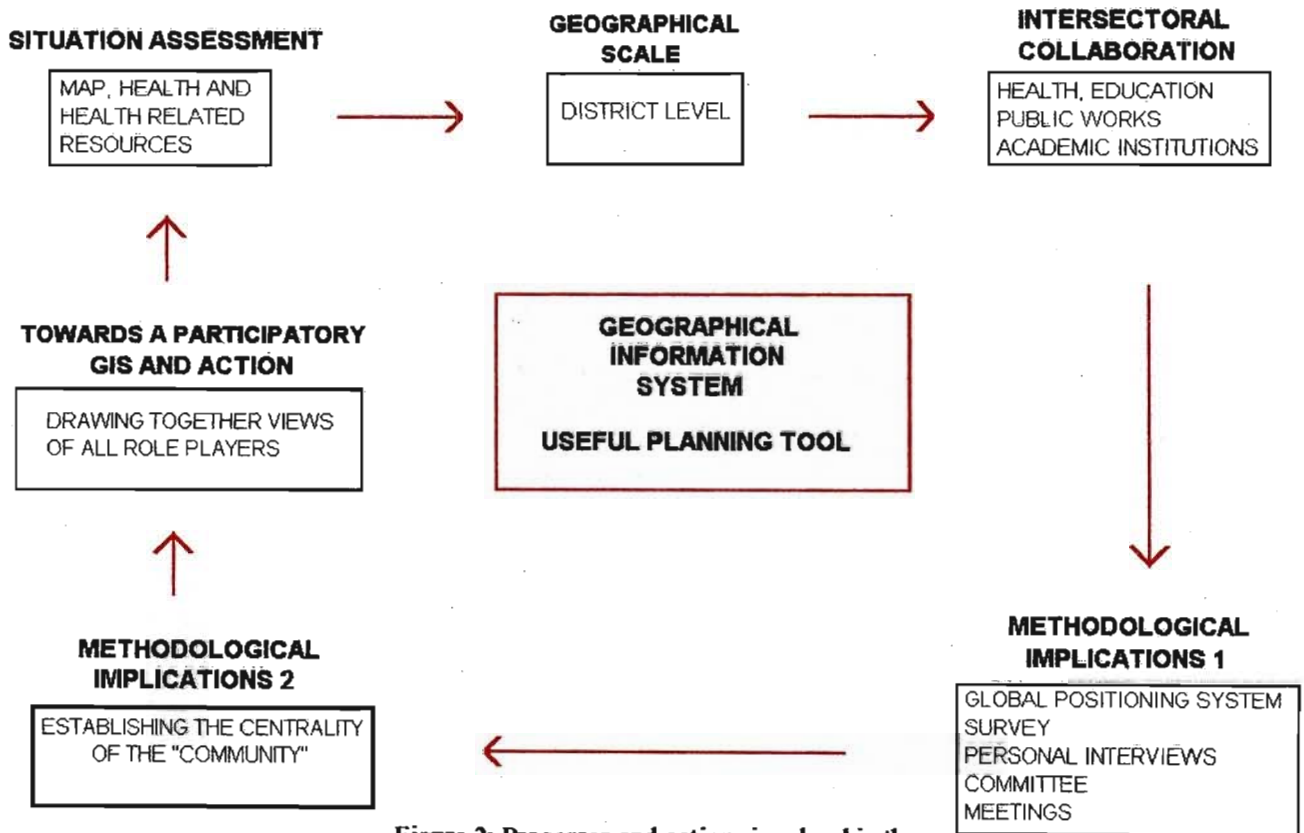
SITUATION ASSESSMENT

MAP, HEALTH AND HEALTH RELATED RESOURCES

GEOGRAPHICAL SCALE

DISTRICT LEVEL

INTERSECTORAL COLLABORATION

HEALTH, EDUCATION
PUBLIC WORKS
ACADEMIC INSTITUTIONS

TOWARDS A PARTICIPATORY GIS AND ACTION

DRAWING TOGETHER VIEWS OF ALL ROLE PLAYERS

GEOGRAPHICAL INFORMATION SYSTEM

USEFUL PLANNING TOOL

METHODOLOGICAL IMPLICATIONS 2

ESTABLISHING THE CENTRALITY OF THE "COMMUNITY"

METHODOLOGICAL IMPLICATIONS 1

GLOBAL POSITIONING SYSTEM
SURVEY
PERSONAL INTERVIEWS
COMMITTEE
MEETINGS

Figure 2: Processes and actions involved in the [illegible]